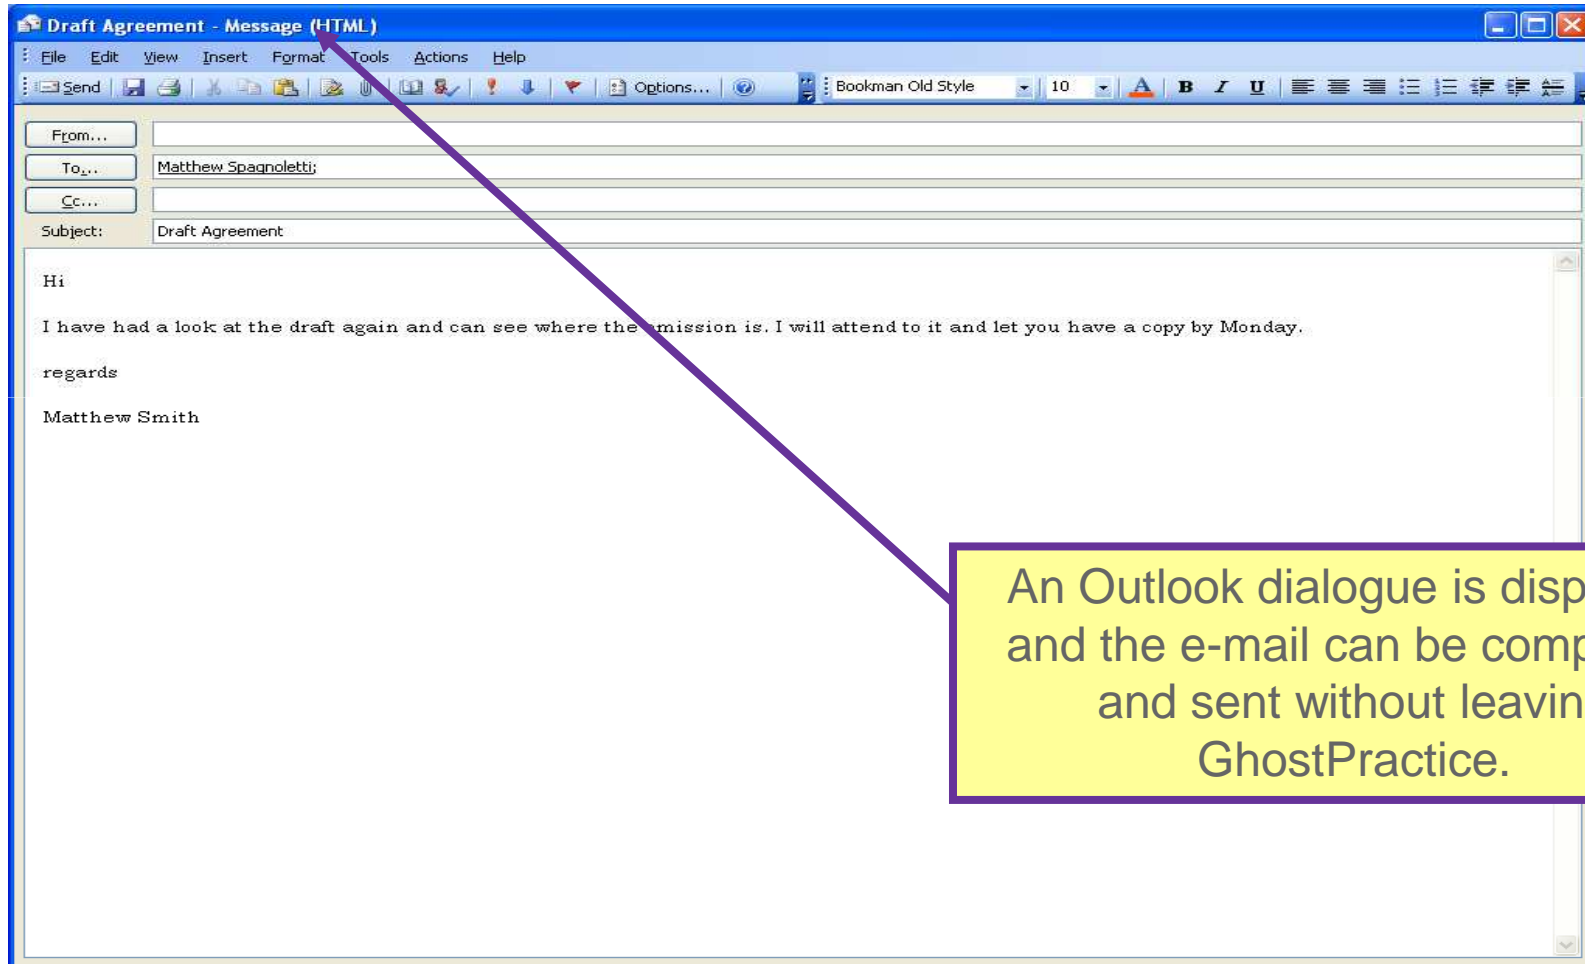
Draft Agreement - Message (HTML)

File Edit View Insert Format Tools Actions Help

Send Options... Bookman Old Style 10 B I U

From...

To... Matthew Spagnoletti;

Cc...

Subject: Draft Agreement

Hi

I have had a look at the draft again and can see where the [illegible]mission is. I will attend to it and let you have a copy by Monday.

regards

Matthew Smith

An Outlook dialogue is disp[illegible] and the e-mail can be comp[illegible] and sent without leavin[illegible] GhostPractice.